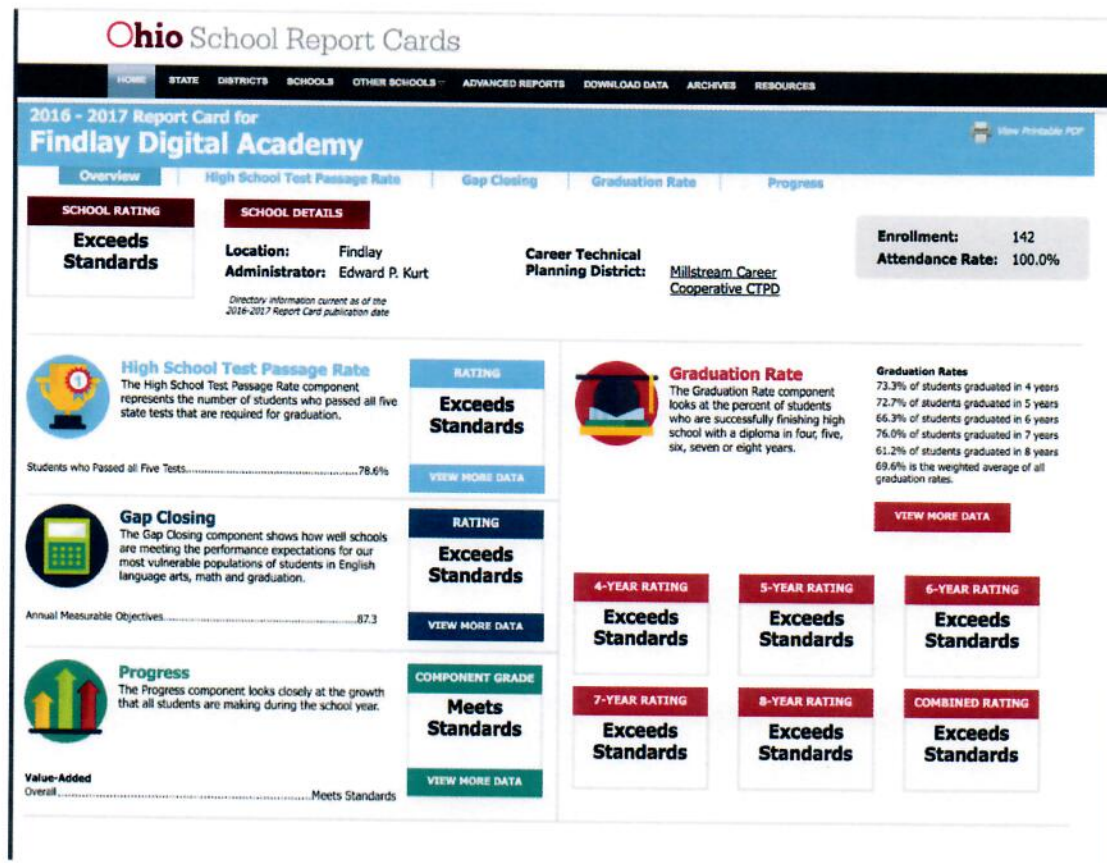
Ohio School Report Cards

HOME STATE DISTRICTS SCHOOLS OTHER SCHOOLS ADVANCED REPORTS DOWNLOAD DATA ARCHIVES RESOURCES

2016 - 2017 Report Card for
Findlay Digital Academy

View Printable PDF

Overview | High School Test Passage Rate | Gap Closing | Graduation Rate | Progress

SCHOOL RATING
Exceeds Standards

SCHOOL DETAILS
Location: Findlay
Administrator: Edward P. Kurt

Directory information current as of the 2016-2017 Report Card publication date

Career Technical Planning District: Millstream Career Cooperative CTPD

Enrollment: 142
Attendance Rate: 100.0%

High School Test Passage Rate
The High School Test Passage Rate component represents the number of students who passed all five state tests that are required for graduation.

Students who Passed all Five Tests....................78.6%

RATING
Exceeds Standards
VIEW MORE DATA

Graduation Rate
The Graduation Rate component looks at the percent of students who are successfully finishing high school with a diploma in four, five, six, seven or eight years.

Graduation Rates
73.3% of students graduated in 4 years
72.7% of students graduated in 5 years
66.3% of students graduated in 6 years
76.0% of students graduated in 7 years
61.2% of students graduated in 8 years
69.6% is the weighted average of all graduation rates.

VIEW MORE DATA

Gap Closing
The Gap Closing component shows how well schools are meeting the performance expectations for our most vulnerable populations of students in English language arts, math and graduation.

Annual Measurable Objectives....................87.3

RATING
Exceeds Standards
VIEW MORE DATA

4-YEAR RATING
Exceeds Standards

5-YEAR RATING
Exceeds Standards

6-YEAR RATING
Exceeds Standards

Progress
The Progress component looks closely at the growth that all students are making during the school year.

Value-Added
Overall....................Meets Standards

COMPONENT GRADE
Meets Standards
VIEW MORE DATA

7-YEAR RATING
Exceeds Standards

8-YEAR RATING
Exceeds Standards

COMBINED RATING
Exceeds Standards